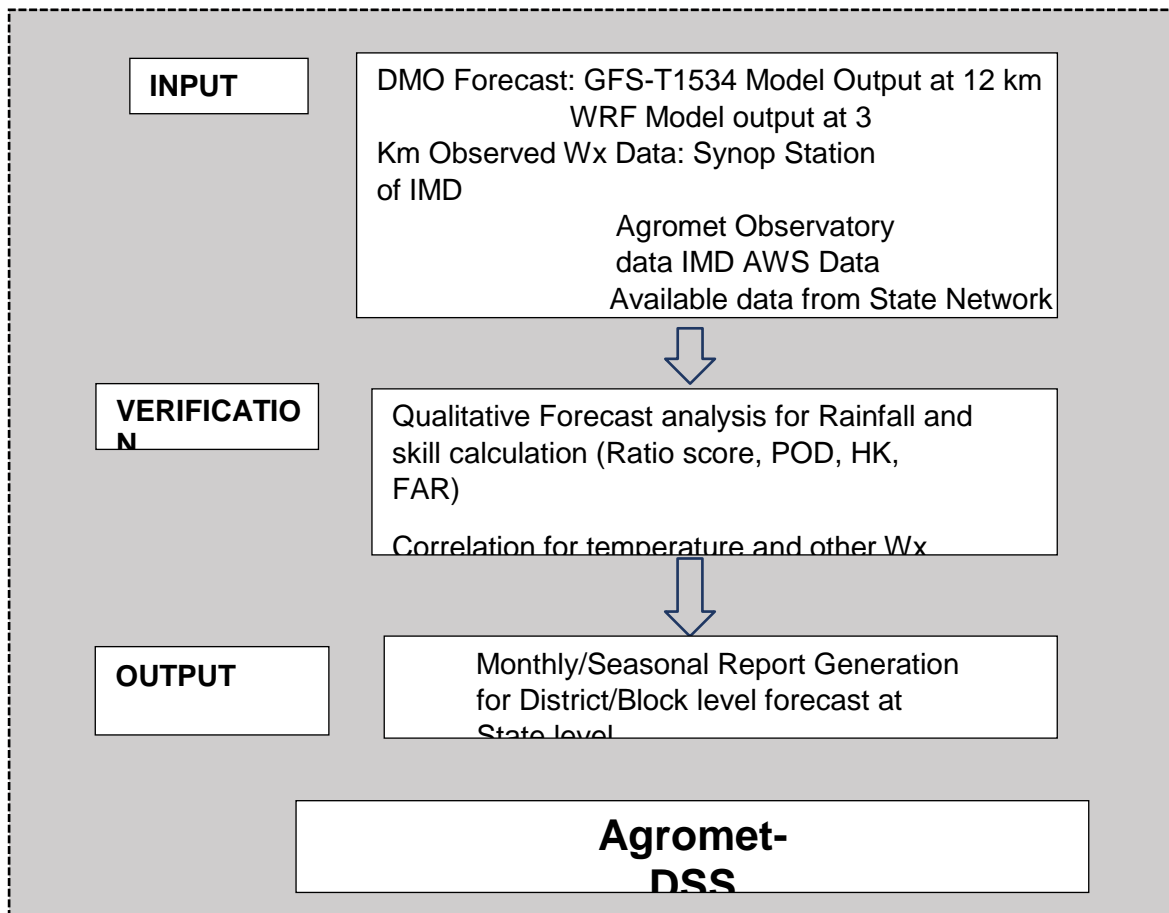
INPUT

DMO Forecast: GFS-T1534 Model Output at 12 km
WRF Model output at 3
Km Observed Wx Data: Synop Station
of IMD
Agromet Observatory
data IMD AWS Data
Available data from State Network

VERIFICATION

Qualitative Forecast analysis for Rainfall and skill calculation (Ratio score, POD, HK, FAR)

Correlation for temperature and other Wx

OUTPUT

Monthly/Seasonal Report Generation
for District/Block level forecast at
State level

Agromet-DSS